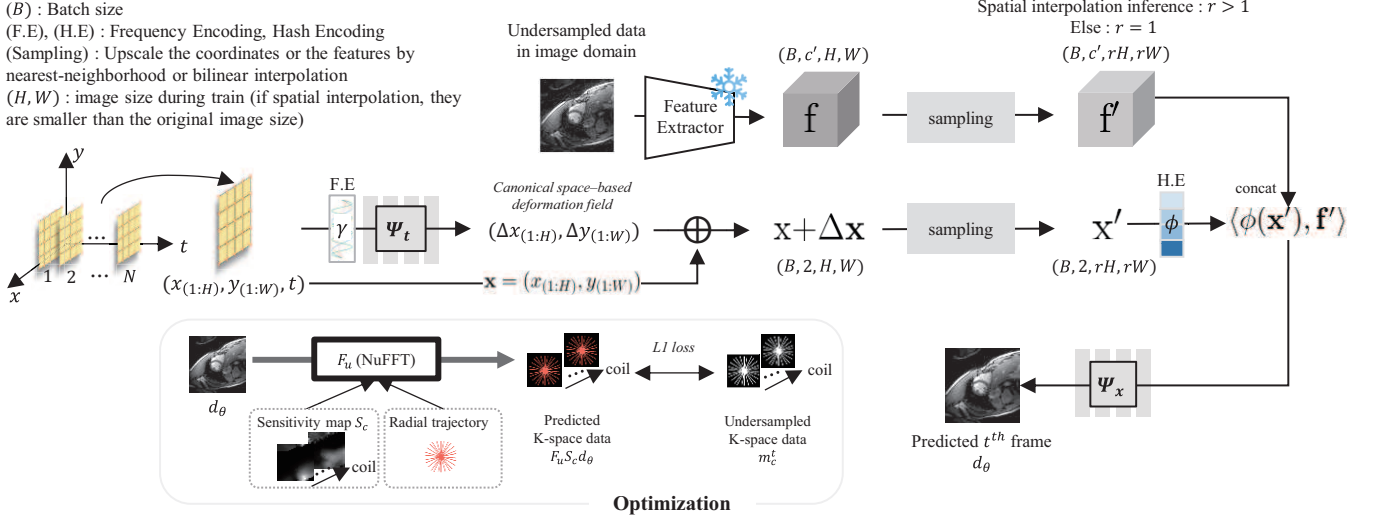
$(B)$ : Batch size
(F.E), (H.E) : Frequency Encoding, Hash Encoding
(Sampling) : Upscale the coordinates or the features by nearest-neighborhood or bilinear interpolation
$(H, W)$ : image size during train (if spatial interpolation, they are smaller than the original image size)

Undersampled data in image domain

Feature Extractor

Spatial interpolation inference : $r > 1$
Else : $r = 1$

$(B, c', H, W)$

$(B, c', rH, rW)$

f

sampling

f′

$y$

$t$

$x$

1 2 ⋯ N

⋯

F.E

$\gamma$

$\boldsymbol{\Psi}_t$

*Canonical space–based deformation field*

$(\Delta x_{(1:H)}, \Delta y_{(1:W)})$

$\oplus$

$\mathbf{x} + \Delta\mathbf{x}$

sampling

H.E

$\phi$

$\mathbf{x}'$

concat

$\langle \phi(\mathbf{x}'), \mathbf{f}' \rangle$

$(x_{(1:H)}, y_{(1:W)}, t)$

$\mathbf{x} = (x_{(1:H)}, y_{(1:W)})$

$(B, 2, H, W)$

$(B, 2, rH, rW)$

$d_\theta$

$F_u$ (NuFFT)

Sensitivity map $S_c$

coil

Radial trajectory

coil

*L1 loss*

coil

Predicted K-space data $F_u S_c d_\theta$

Undersampled K-space data $m_c^t$

Optimization

$\boldsymbol{\Psi}_x$

Predicted $t^{th}$ frame $d_\theta$